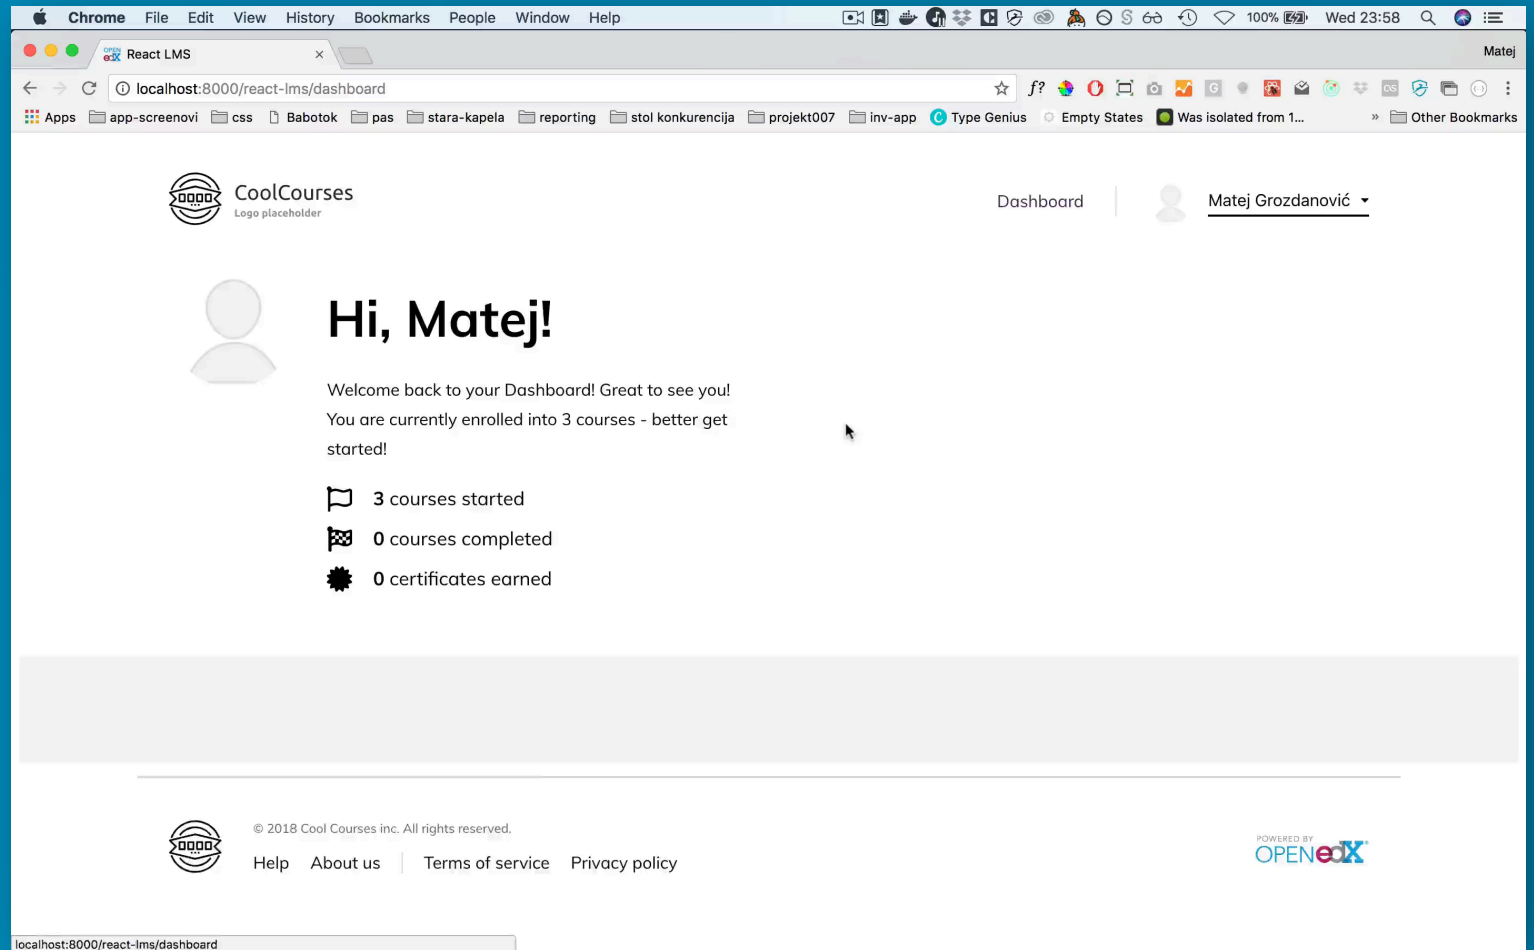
Chrome File Edit View History Bookmarks People Window Help

100% Wed 23:58

React LMS

Matej

localhost:8000/react-lms/dashboard

Apps app-screenovi css Babotok pas stara-kapela reporting stol konkurencija projekt007 inv-app Type Genius Empty States Was isolated from 1... » Other Bookmarks

CoolCourses
Logo placeholder

Dashboard

Matej Grozdanović

Hi, Matej!

Welcome back to your Dashboard! Great to see you! You are currently enrolled into 3 courses - better get started!

3 courses started

0 courses completed

0 certificates earned

© 2018 Cool Courses inc. All rights reserved.

Help About us Terms of service Privacy policy

POWERED BY OPENedX

localhost:8000/react-lms/dashboard